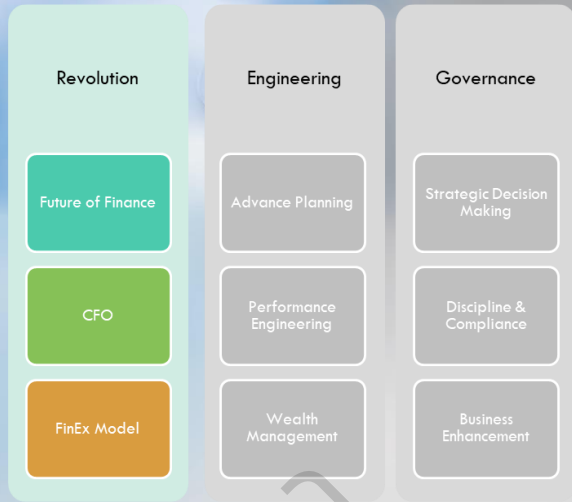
Revolution

Future of Finance

CFO

FinEx Model

Engineering

Advance Planning

Performance Engineering

Wealth Management

Governance

Strategic Decision Making

Discipline & Compliance

Business Enhancement